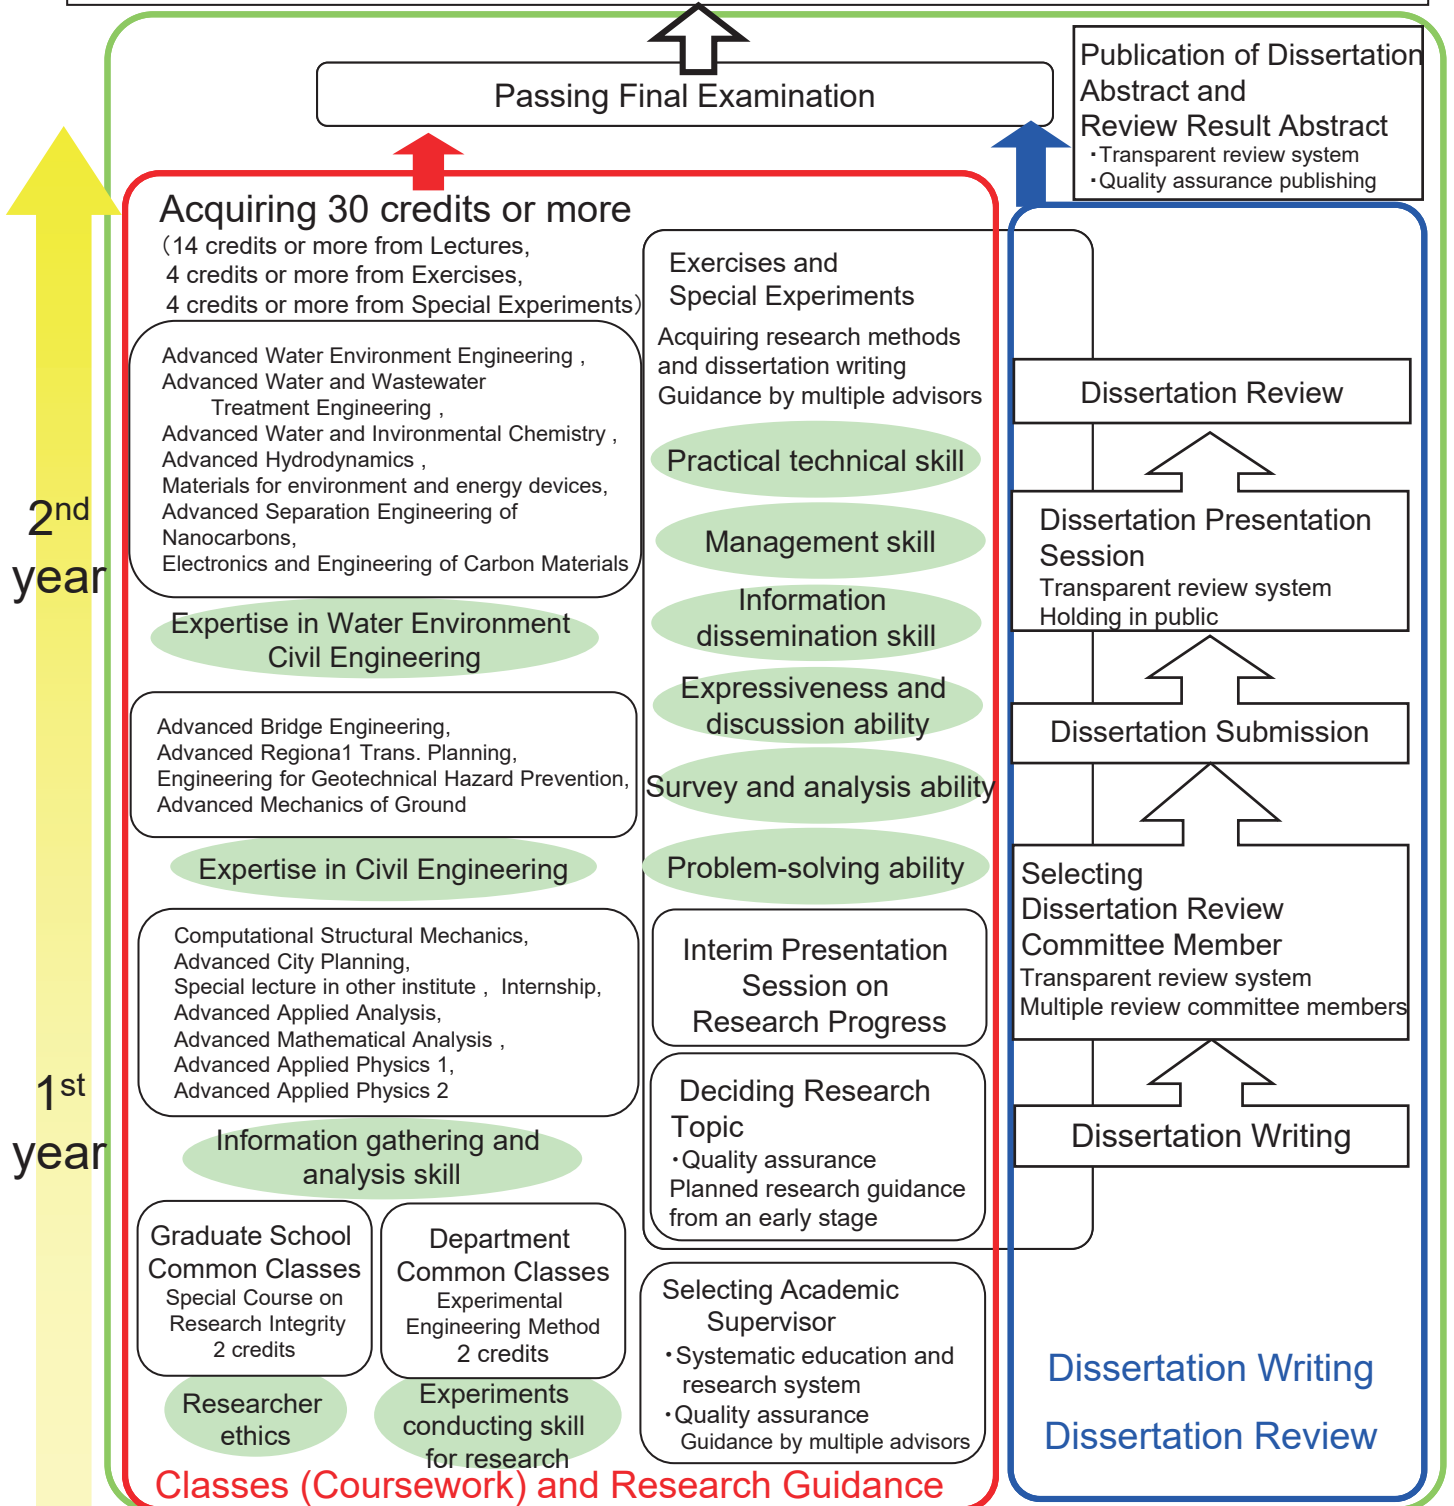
Passing Final Examination

Publication of Dissertation Abstract and Review Result Abstract
・Transparent review system
・Quality assurance publishing

2nd year

1st year

Acquiring 30 credits or more
(14 credits or more from Lectures,
4 credits or more from Exercises,
4 credits or more from Special Experiments)

Advanced Water Environment Engineering , Advanced Water and Wastewater Treatment Engineering , Advanced Water and Invironmental Chemistry , Advanced Hydrodynamics , Materials for environment and energy devices, Advanced Separation Engineering of Nanocarbons, Electronics and Engineering of Carbon Materials

Expertise in Water Environment Civil Engineering

Advanced Bridge Engineering, Advanced Regiona1 Trans. Planning, Engineering for Geotechnical Hazard Prevention, Advanced Mechanics of Ground

Expertise in Civil Engineering

Computational Structural Mechanics, Advanced City Planning, Special lecture in other institute , Internship, Advanced Applied Analysis, Advanced Mathematical Analysis , Advanced Applied Physics 1, Advanced Applied Physics 2

Information gathering and analysis skill

Graduate School Common Classes
Special Course on Research Integrity
2 credits

Department Common Classes
Experimental Engineering Method
2 credits

Researcher ethics

Experiments conducting skill for research

Exercises and Special Experiments
Acquiring research methods and dissertation writing
Guidance by multiple advisors

Practical technical skill

Management skill

Information dissemination skill

Expressiveness and discussion ability

Survey and analysis ability

Problem-solving ability

Interim Presentation Session on Research Progress

Deciding Research Topic
・Quality assurance
Planned research guidance from an early stage

Selecting Academic Supervisor
・Systematic education and research system
・Quality assurance
Guidance by multiple advisors

Classes (Coursework) and Research Guidance

Dissertation Review

Dissertation Presentation Session
Transparent review system
Holding in public

Dissertation Submission

Selecting Dissertation Review Committee Member
Transparent review system
Multiple review committee members

Dissertation Writing

Dissertation Writing
Dissertation Review